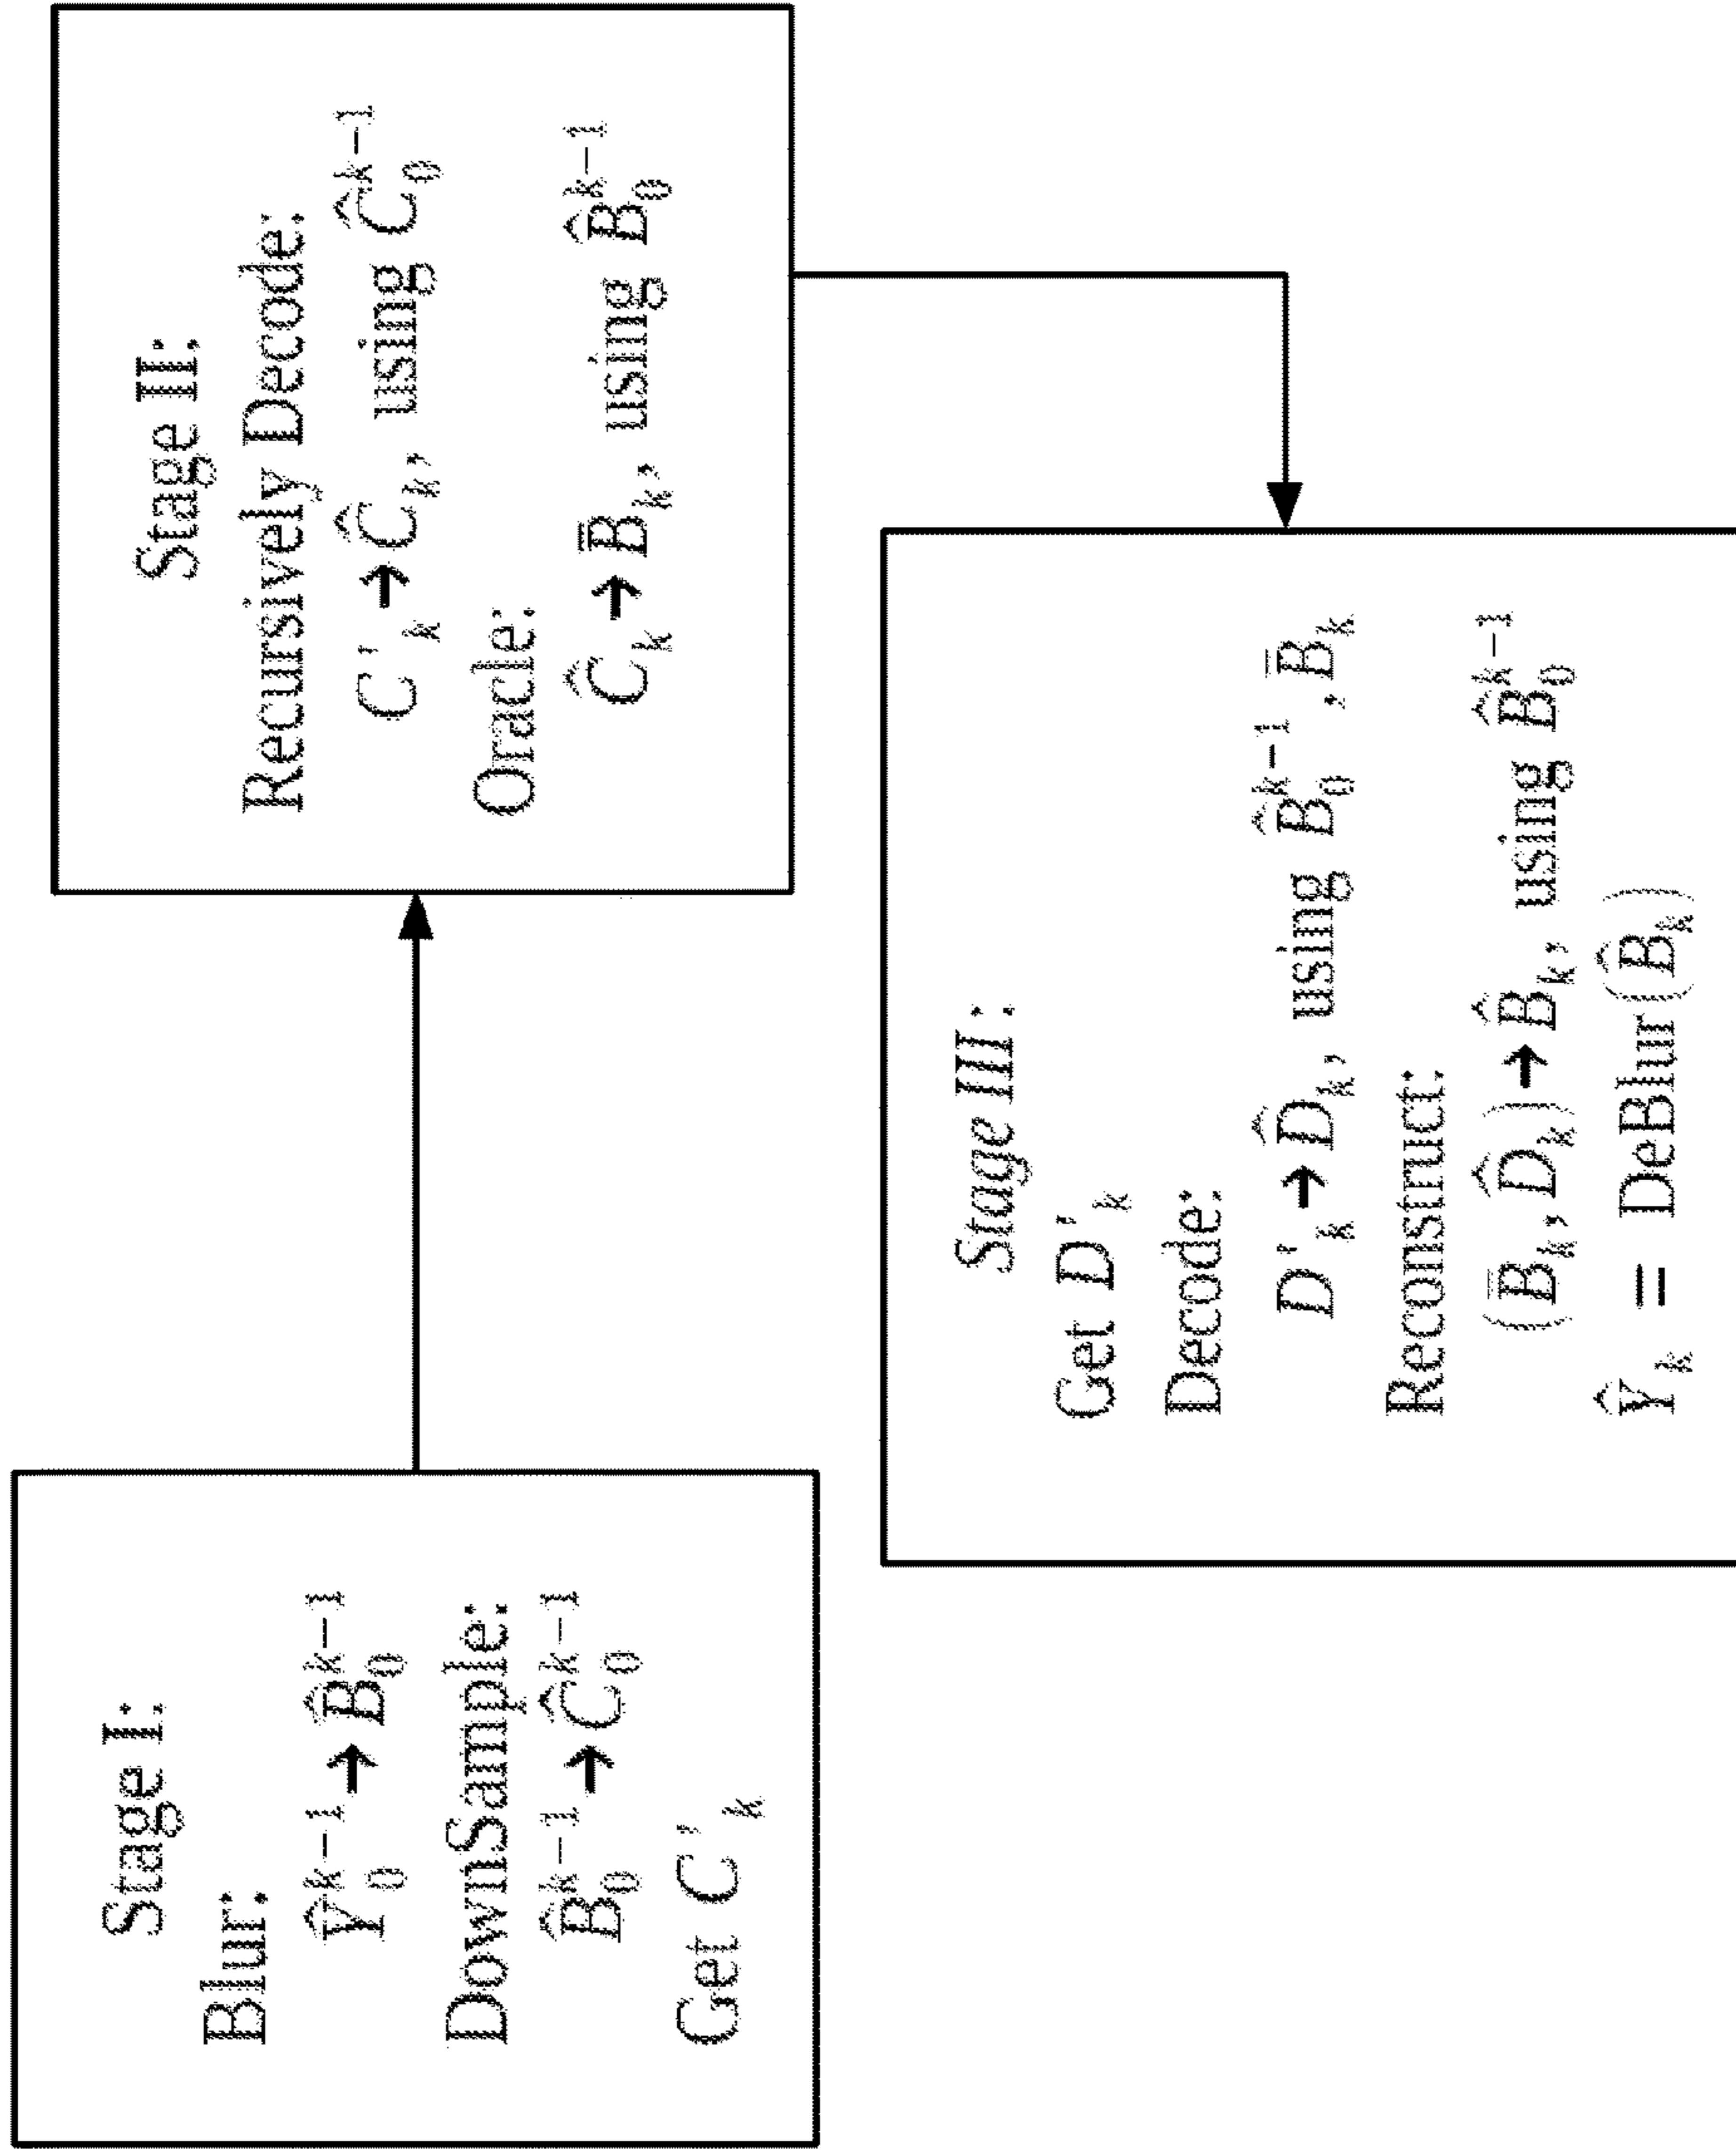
Stage I:
Blur:
$\hat{Y}_0^{k-1} \rightarrow \hat{B}_0^{k-1}$
DownSample:
$\hat{B}_0^{k-1} \rightarrow \hat{C}_0^{k-1}$
Get $C'_k$

Stage II:
Recursively Decode:
$C'_k \rightarrow \hat{C}_k$, using $\hat{C}_0^{k-1}$
Oracle:
$\hat{C}_k \rightarrow \bar{B}_k$, using $\hat{B}_0^{k-1}$

Stage III:
Get $D'_k$
Decode:
$D'_k \rightarrow \hat{D}_k$, using $\hat{B}_0^{k-1}$, $\bar{B}_k$
Reconstruct:
$(\bar{B}_k, \hat{D}_k) \rightarrow \hat{B}_k$, using $\hat{B}_0^{k-1}$
$\hat{Y}_k = \text{DeBlur}(\hat{B}_k)$